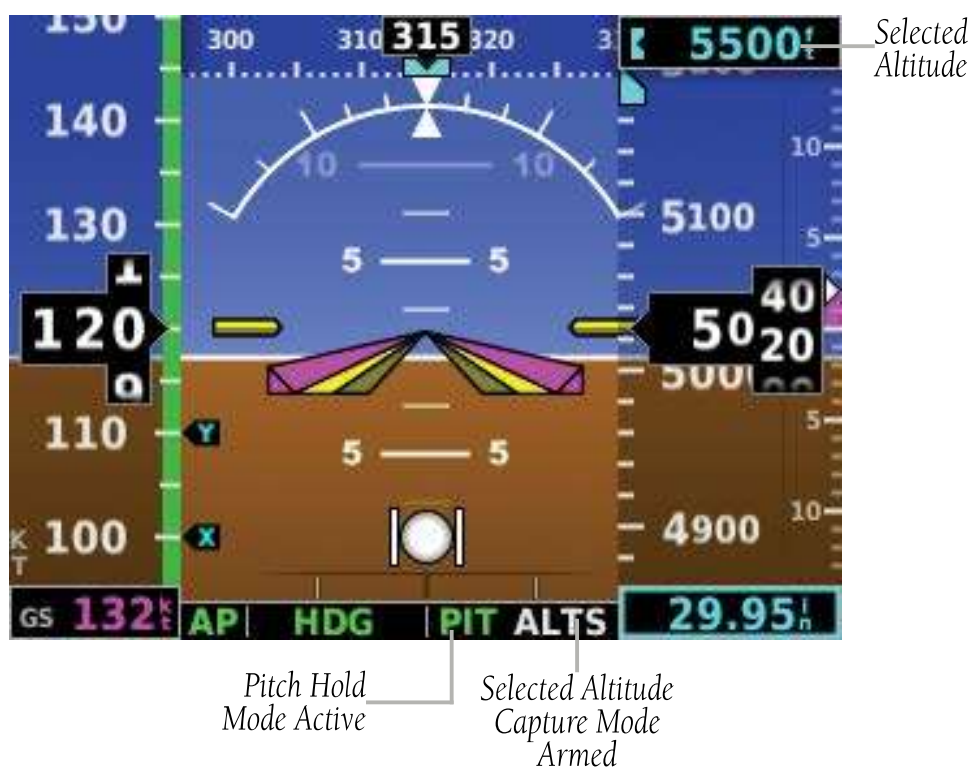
150
140
130
120
110
100
KT
Y
X
300
310
315
320
3
10
10
5
5
5
5
5500
FT
Selected Altitude
10
5
5100
40
5020
5000
5
10
4900
GS 132 KT
AP
HDG
PIT
ALTS
29.95 IN
Pitch Hold Mode Active
Selected Altitude Capture Mode Armed